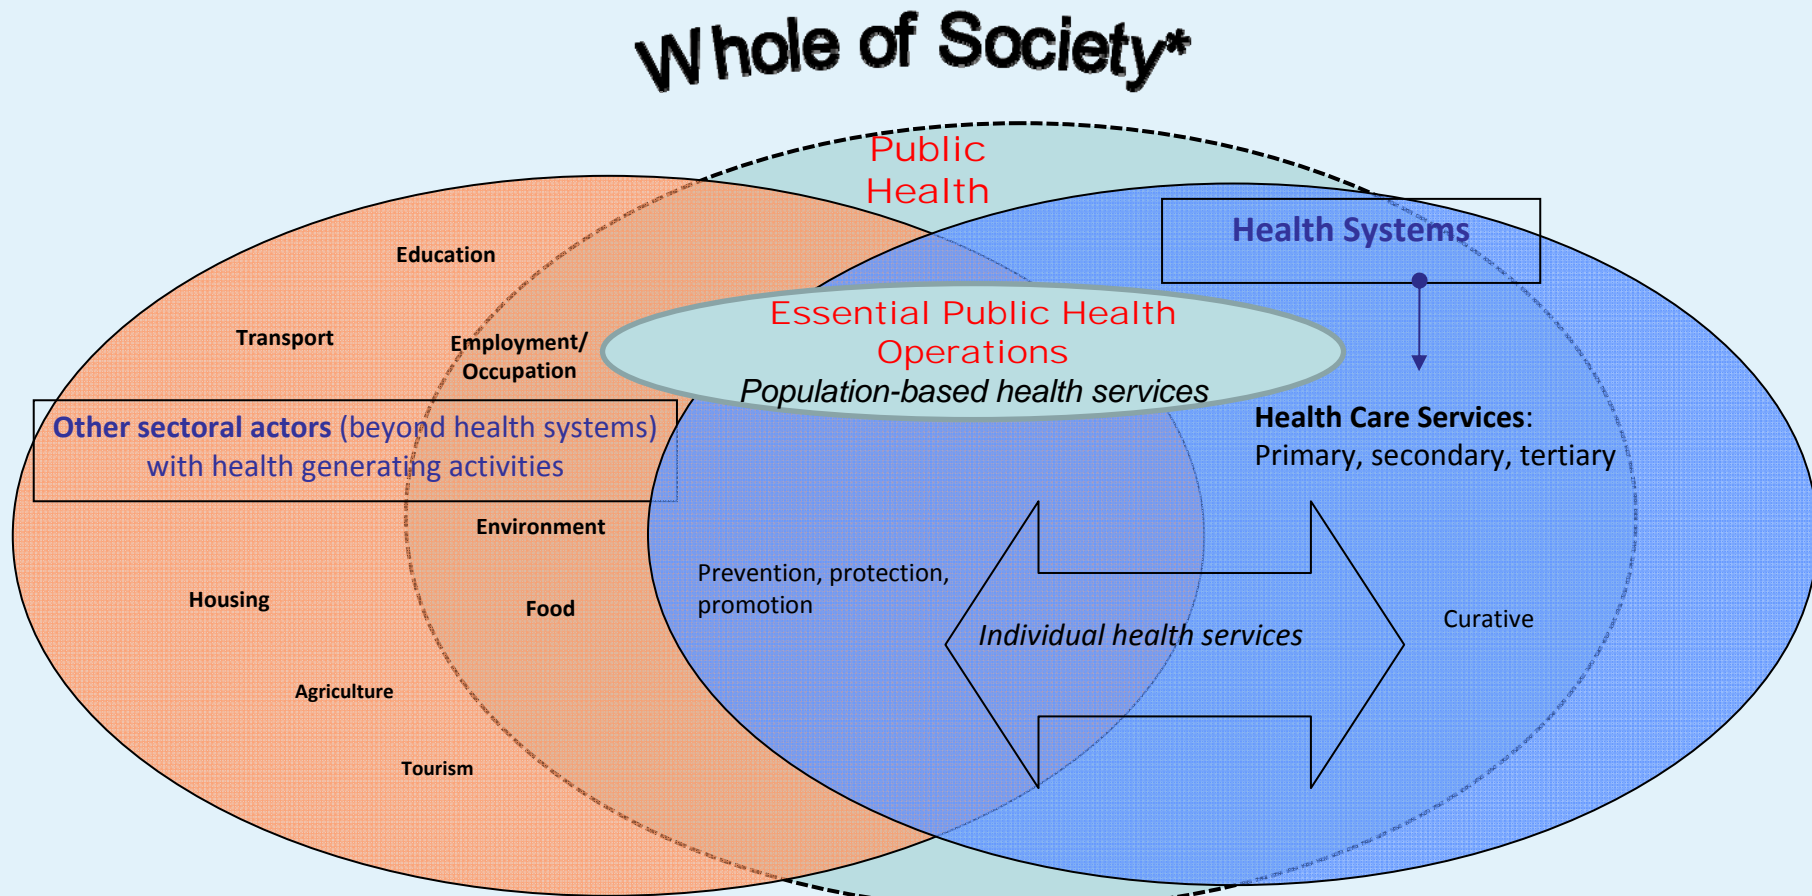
Whole of Society*

Public Health

Health Systems

Education

Transport

Employment/ Occupation

Essential Public Health Operations

*Population-based health services*

Other sectoral actors (beyond health systems) with health generating activities

Health Care Services: Primary, secondary, tertiary

Environment

Prevention, protection, promotion

Housing

Food

*Individual health services*

Curative

Agriculture

Tourism